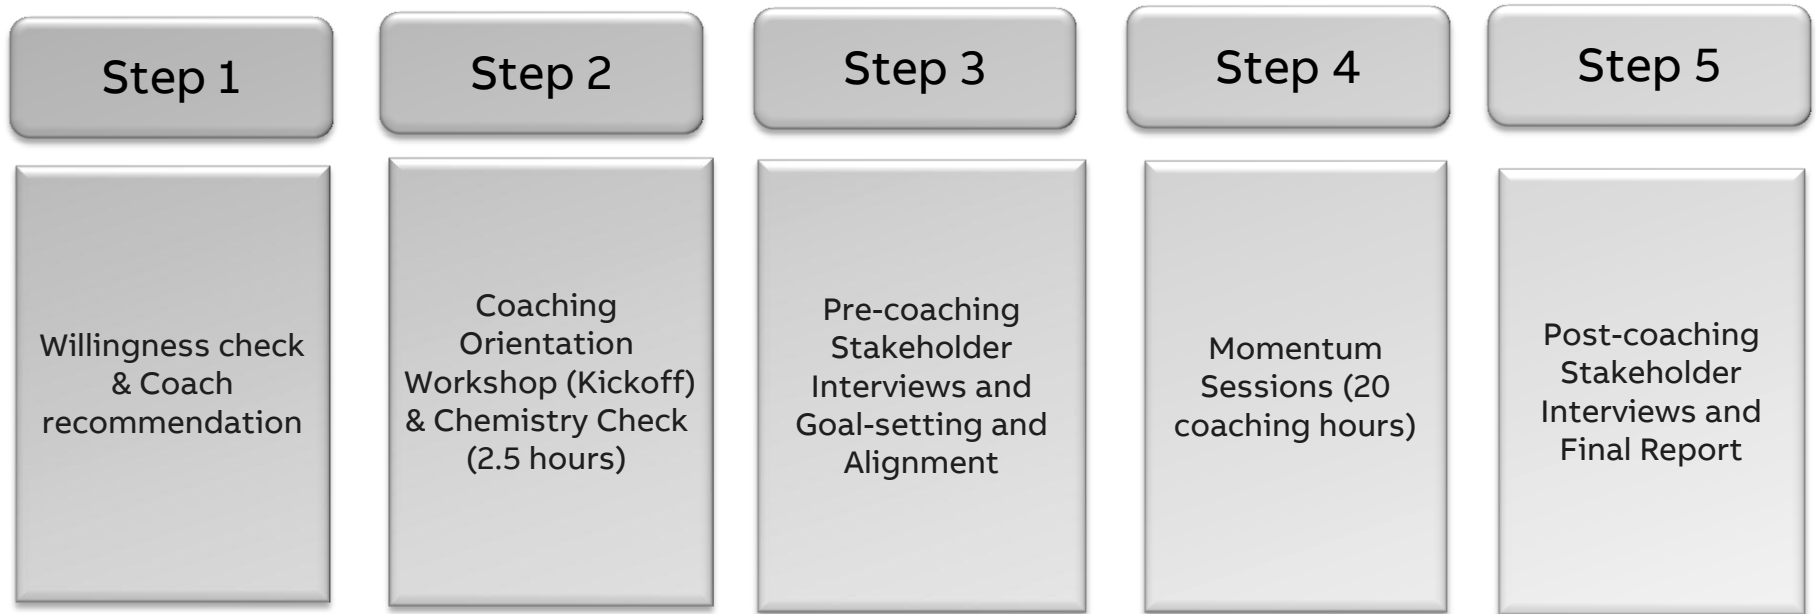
Step 1

Willingness check & Coach recommendation

Step 2

Coaching Orientation Workshop (Kickoff) & Chemistry Check (2.5 hours)

Step 3

Pre-coaching Stakeholder Interviews and Goal-setting and Alignment

Step 4

Momentum Sessions (20 coaching hours)

Step 5

Post-coaching Stakeholder Interviews and Final Report